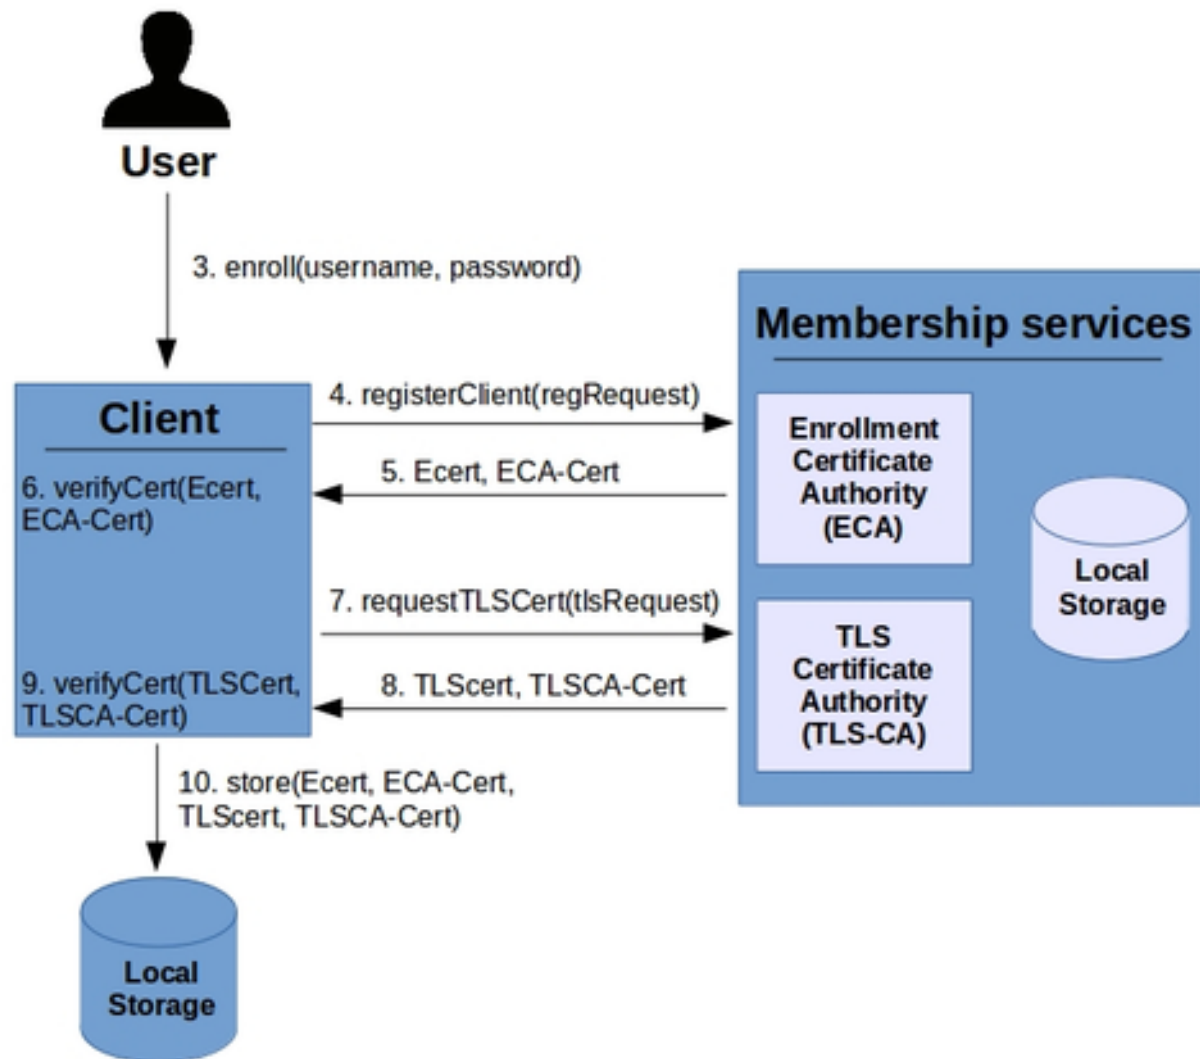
User

3. enroll(username, password)

Membership services

Client

4. registerClient(regRequest)

Enrollment Certificate Authority (ECA)

5. Ecert, ECA-Cert

6. verifyCert(Ecert, ECA-Cert)

Local Storage

7. requestTLSCert(tlsRequest)

TLS Certificate Authority (TLS-CA)

8. TLScert, TLSCA-Cert

9. verifyCert(TLSCert, TLSCA-Cert)

10. store(Ecert, ECA-Cert, TLScert, TLSCA-Cert)

Local Storage